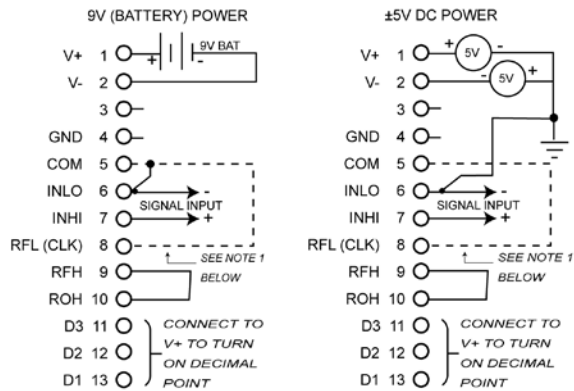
9V (BATTERY) POWER

V+ 1
V- 2
3
GND 4
COM 5
INLO 6
INHI 7
RFL (CLK) 8
RFH 9
ROH 10
D3 11
D2 12
D1 13

+ 9V BAT -

SIGNAL INPUT
-
+

SEE NOTE 1 BELOW

CONNECT TO V+ TO TURN ON DECIMAL POINT

±5V DC POWER

V+ 1
V- 2
3
GND 4
COM 5
INLO 6
INHI 7
RFL (CLK) 8
RFH 9
ROH 10
D3 11
D2 12
D1 13

+ 5V -
- 5V +

SIGNAL INPUT
-
+

SEE NOTE 1 BELOW

CONNECT TO V+ TO TURN ON DECIMAL POINT